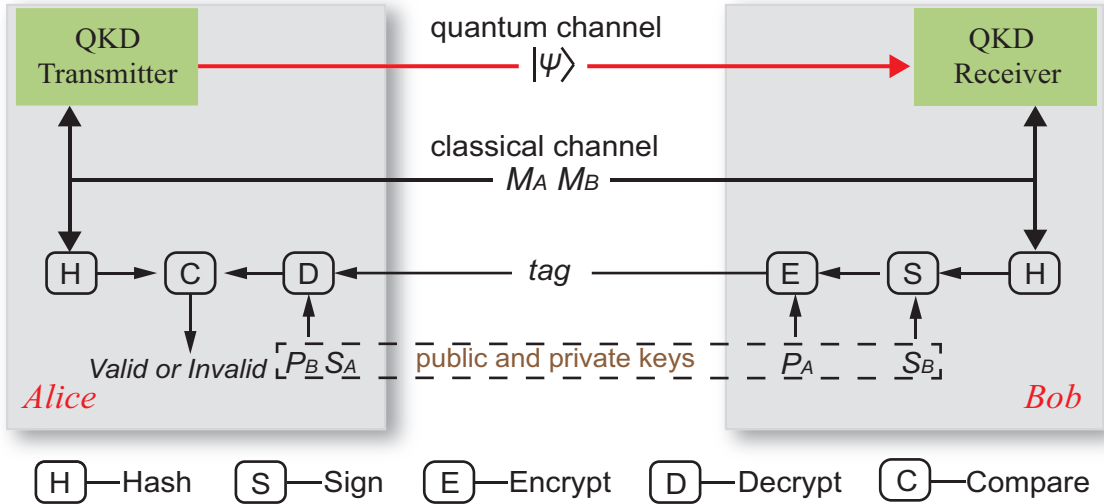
QKD Transmitter

quantum channel
$|\psi\rangle$

QKD Receiver

classical channel
$M_A$ $M_B$

H
C
D
tag
E
S
H

Valid or Invalid
$P_B$ $S_A$
public and private keys
$P_A$
$S_B$

Alice
Bob

H Hash
S Sign
E Encrypt
D Decrypt
C Compare